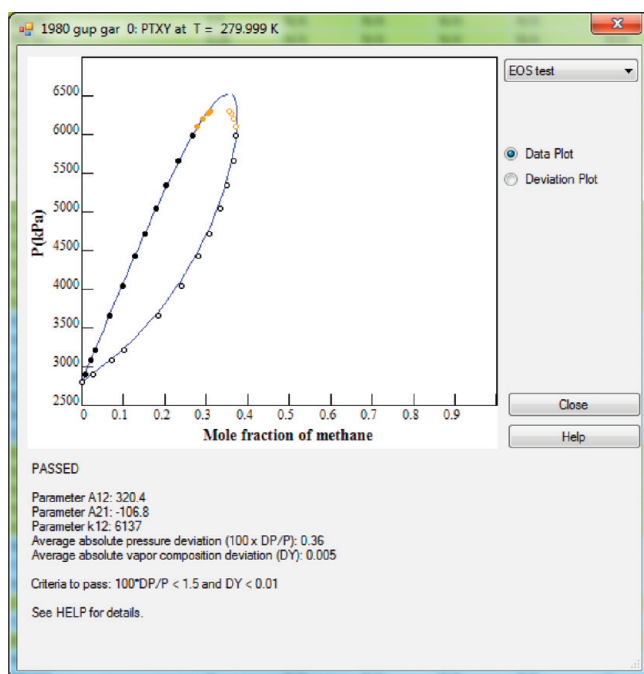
1980 gup gar 0: PTXY at T = 279.999 K

EOS test

Data Plot
Deviation Plot

6500
6000
5500
5000
4500
4000
3500
3000
2500

P(kPa)

0 0.1 0.2 0.3 0.4 0.5 0.6 0.7 0.8 0.9

Mole fraction of methane

Close
Help

PASSED

Parameter A12: 320.4
Parameter A21: -106.8
Parameter k12: 6137
Average absolute pressure deviation (100 x DP/P): 0.36
Average absolute vapor composition deviation (DY): 0.005

Criteria to pass: 100*DP/P < 1.5 and DY < 0.01

See HELP for details.